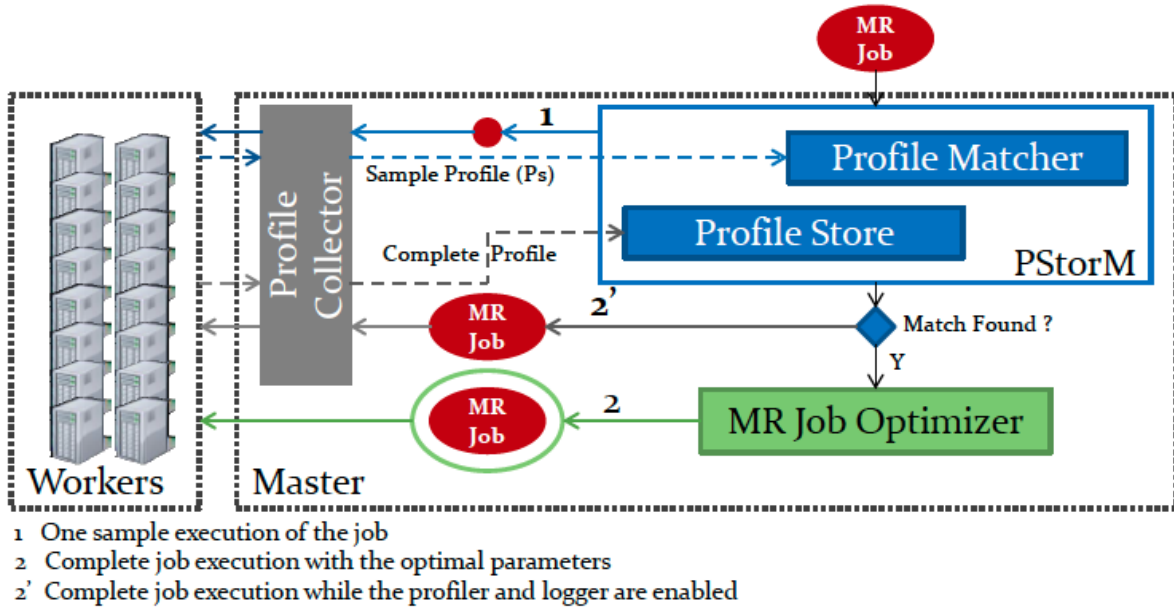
MR Job

1

Profile Matcher

Sample Profile (Ps)

Profile Collector

Profile Store

Complete Profile

PStorM

2'

MR Job

Match Found ?

Y

MR Job

2

MR Job Optimizer

Workers

Master

1 One sample execution of the job
2 Complete job execution with the optimal parameters
2' Complete job execution while the profiler and logger are enabled